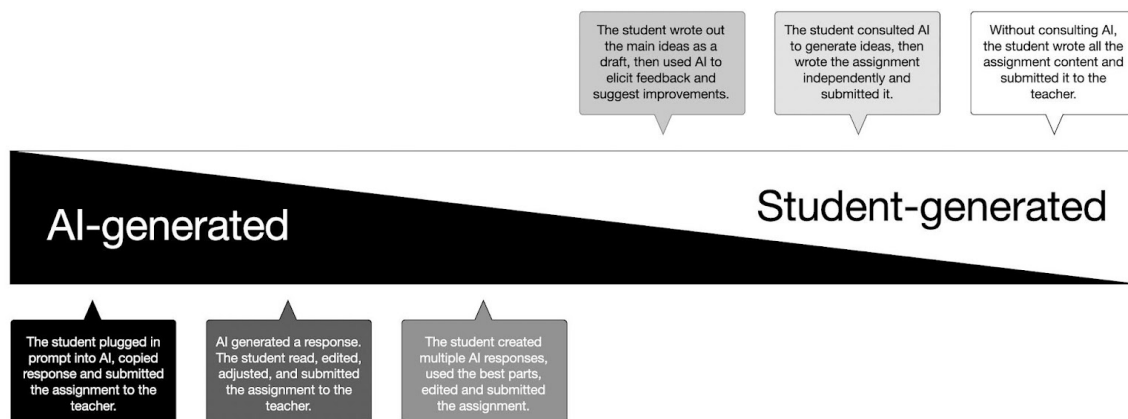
The student wrote out the main ideas as a draft, then used AI to elicit feedback and suggest improvements.

The student consulted AI to generate ideas, then wrote the assignment independently and submitted it.

Without consulting AI, the student wrote all the assignment content and submitted it to the teacher.

AI-generated

Student-generated

The student plugged in prompt into AI, copied response and submitted the assignment to the teacher.

AI generated a response. The student read, edited, adjusted, and submitted the assignment to the teacher.

The student created multiple AI responses, used the best parts, edited and submitted the assignment.